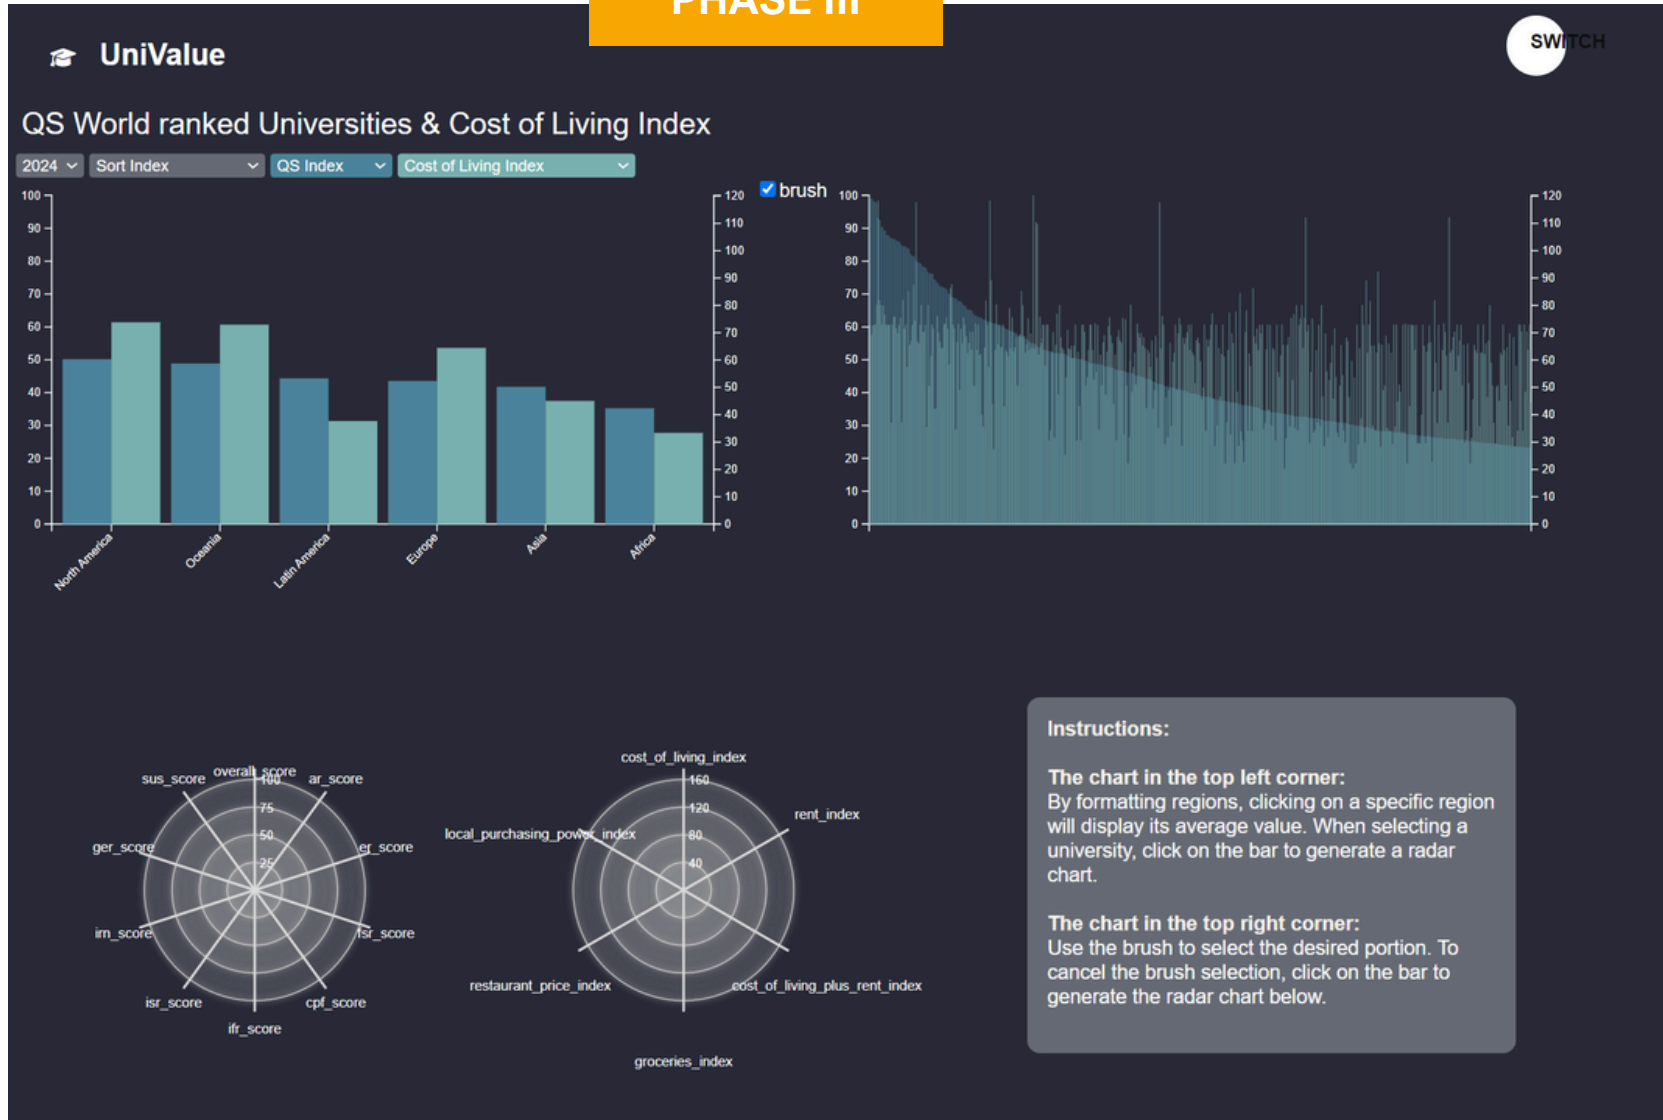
PHASE III

UniValue

SWITCH

QS World ranked Universities & Cost of Living Index

2024 Sort Index QS Index Cost of Living Index

brush

100 90 80 70 60 50 40 30 20 10 0

120 110 100 90 80 70 60 50 40 30 20 10 0

North America Oceania Latin America Europe Asia Africa

100 90 80 70 60 50 40 30 20 10 0

120 110 100 90 80 70 60 50 40 30 20 10 0

overall_score
ar_score
er_score
fsr_score
cpf_score
ifr_score
isr_score
irn_score
ger_score
sus_score
100
75
50
25

cost_of_living_index
rent_index
cost_of_living_plus_rent_index
groceries_index
restaurant_price_index
local_purchasing_power_index
160
120
80
40

Instructions:

The chart in the top left corner:
By formatting regions, clicking on a specific region will display its average value. When selecting a university, click on the bar to generate a radar chart.

The chart in the top right corner:
Use the brush to select the desired portion. To cancel the brush selection, click on the bar to generate the radar chart below.